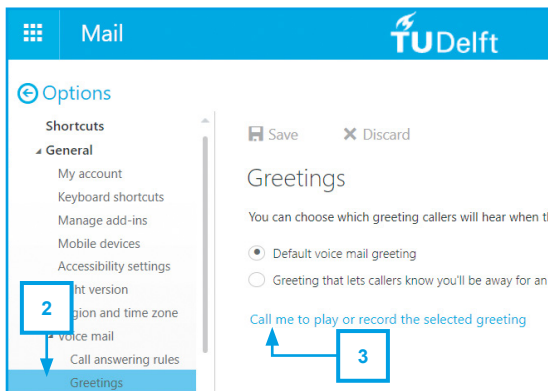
Mail

TUDelft

Options

Shortcuts

General

My account

Keyboard shortcuts

Manage add-ins

Mobile devices

Accessibility settings

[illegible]ht version

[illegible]gion and time zone

Voice mail

Call answering rules

Greetings

2

Save

Discard

Greetings

You can choose which greeting callers will hear when t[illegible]

Default voice mail greeting

Greeting that lets callers know you'll be away for an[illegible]

Call me to play or record the selected greeting

3